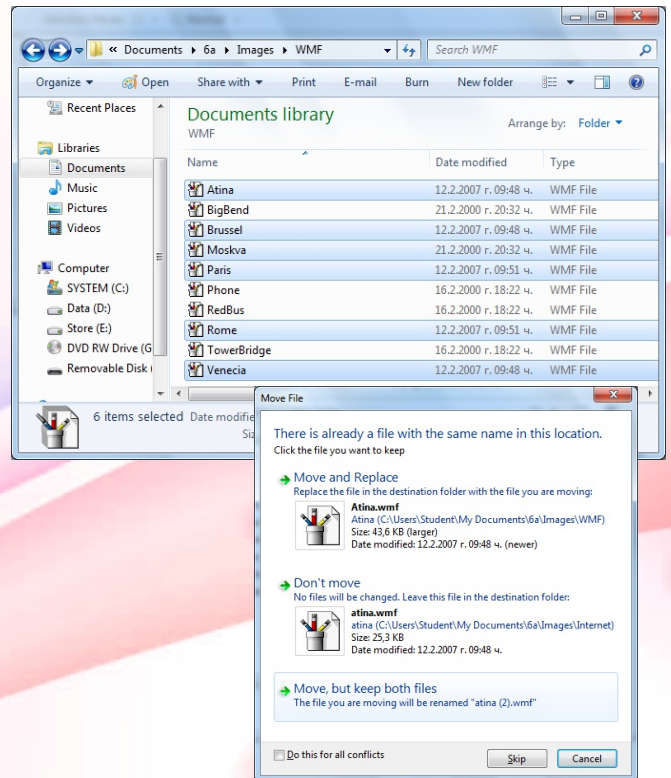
« Documents ▸ 6a ▸ Images ▸ WMF

Search WMF

Organize ▾ Open Share with ▾ Print E-mail Burn New folder

Recent Places

Libraries
Documents
Music
Pictures
Videos

Computer
SYSTEM (C:)
Data (D:)
Store (E:)
DVD RW Drive (G
Removable Disk (

Documents library
WMF

Arrange by: Folder ▾

| Name | Date modified | Type |
|---|---|---|
| Atina | 12.2.2007 г. 09:48 ч. | WMF File |
| BigBend | 21.2.2000 г. 20:32 ч. | WMF File |
| Brussel | 12.2.2007 г. 09:48 ч. | WMF File |
| Moskva | 21.2.2000 г. 20:32 ч. | WMF File |
| Paris | 12.2.2007 г. 09:51 ч. | WMF File |
| Phone | 16.2.2000 г. 18:22 ч. | WMF File |
| RedBus | 16.2.2000 г. 18:22 ч. | WMF File |
| Rome | 12.2.2007 г. 09:51 ч. | WMF File |
| TowerBridge | 16.2.2000 г. 18:22 ч. | WMF File |
| Venecia | 12.2.2007 г. 09:48 ч. | WMF File |

6 items selected Date modifie
Siz

Move File

There is already a file with the same name in this location.
Click the file you want to keep

Move and Replace
Replace the file in the destination folder with the file you are moving:
Atina.wmf
Atina (C:\Users\Student\My Documents\6a\Images\WMF)
Size: 43,6 KB (larger)
Date modified: 12.2.2007 г. 09:48 ч. (newer)

Don't move
No files will be changed. Leave this file in the destination folder:
atina.wmf
atina (C:\Users\Student\My Documents\6a\Images\Internet)
Size: 25,3 KB
Date modified: 12.2.2007 г. 09:48 ч.

Move, but keep both files
The file you are moving will be renamed "atina (2).wmf"

Do this for all conflicts

Skip Cancel